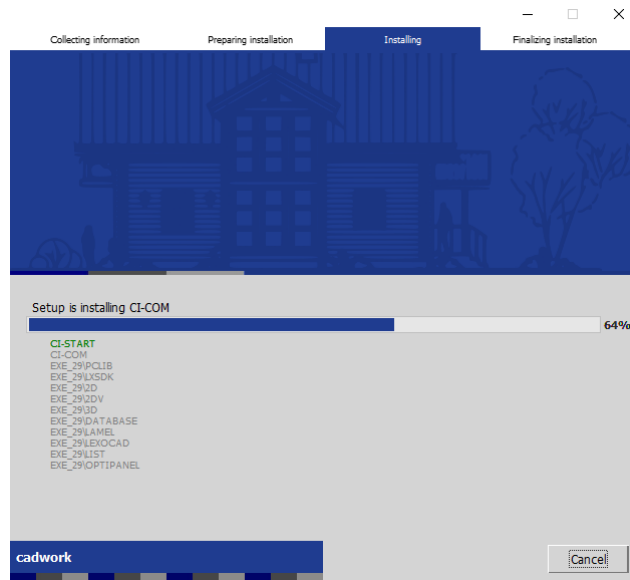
Collecting information
Preparing installation
Installing
Finalizing installation

Setup is installing CI-COM

64%

CI-START
CI-COM
EXE_29\PCLIB
EXE_29\LXSDK
EXE_29\2D
EXE_29\2DV
EXE_29\3D
EXE_29\DATABASE
EXE_29\LAMEL
EXE_29\LEXOCAD
EXE_29\LIST
EXE_29\OPTIPANEL

cadwork

Cancel